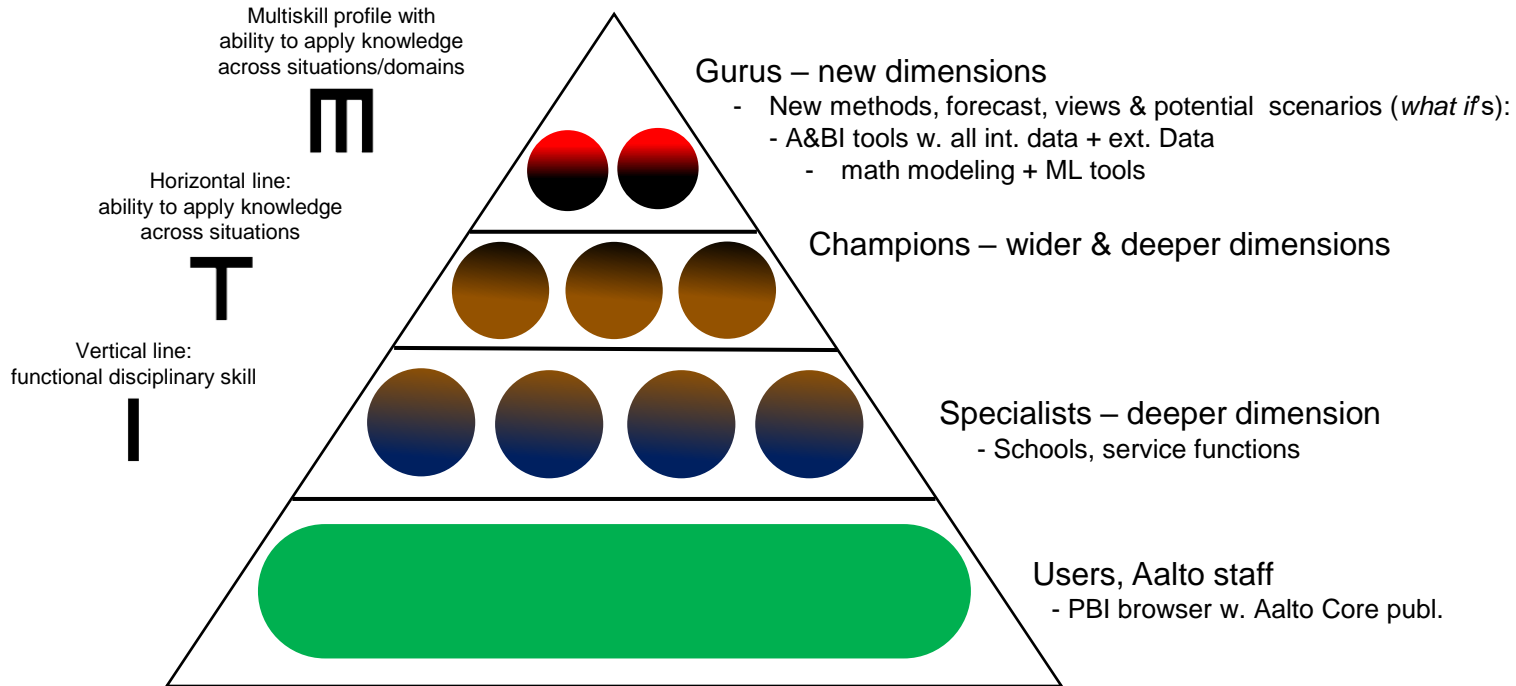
Multiskill profile with ability to apply knowledge across situations/domains

m

Horizontal line: ability to apply knowledge across situations

T

Vertical line: functional disciplinary skill

I

Gurus – new dimensions
- New methods, forecast, views & potential scenarios (*what if*'s):
- A&BI tools w. all int. data + ext. Data
- math modeling + ML tools

Champions – wider & deeper dimensions

Specialists – deeper dimension
- Schools, service functions

Users, Aalto staff
- PBI browser w. Aalto Core publ.